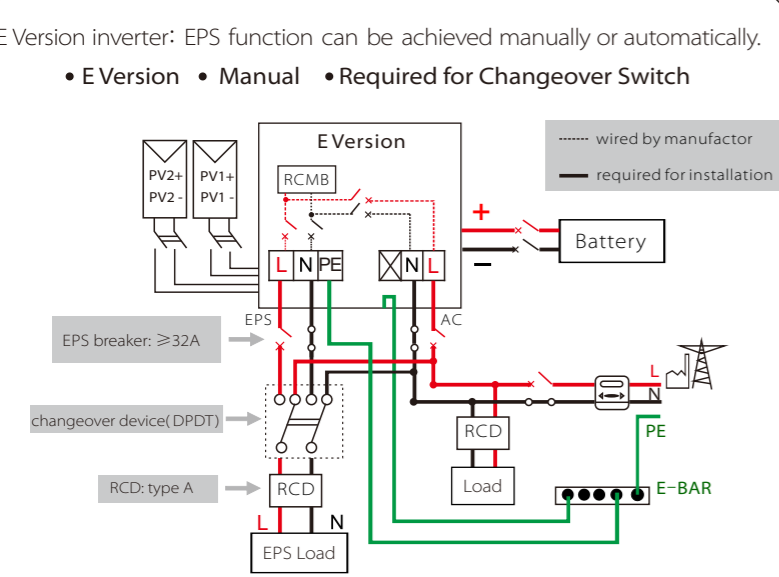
E Version inverter: EPS function can be achieved manually or automatically.

• E Version • Manual • Required for Changeover Switch

E Version

wired by manufactor

required for installation

PV2+
PV2 -

PV1+
PV1 -

RCMB

L N PE

N L

+

−

Battery

EPS

AC

EPS breaker: ⩾32A

changeover device( DPDT)

RCD

Load

L

N

PE

E−BAR

RCD: type A

RCD

L

N

EPS Load